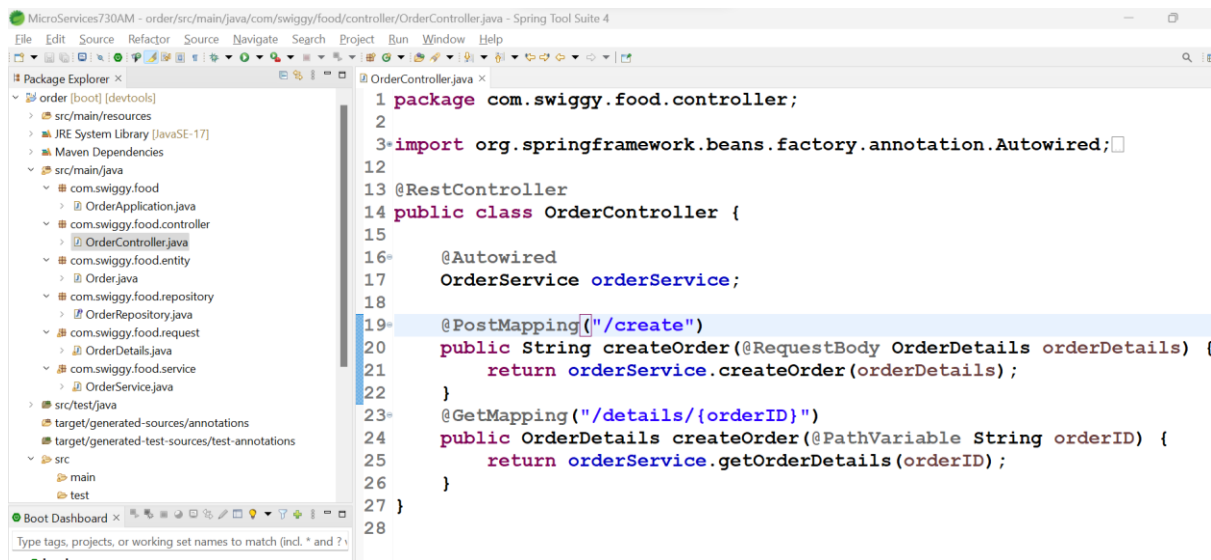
MicroServices730AM - order/src/main/java/com/swiggy/food/controller/OrderController.java - Spring Tool Suite 4

File Edit Source Refactor Source Navigate Search Project Run Window Help

Package Explorer ×

order [boot] [devtools]
src/main/resources
JRE System Library [JavaSE-17]
Maven Dependencies
src/main/java
com.swiggy.food
OrderApplication.java
com.swiggy.food.controller
OrderController.java
com.swiggy.food.entity
Order.java
com.swiggy.food.repository
OrderRepository.java
com.swiggy.food.request
OrderDetails.java
com.swiggy.food.service
OrderService.java
src/test/java
target/generated-sources/annotations
target/generated-test-sources/test-annotations
src
main
test

Boot Dashboard ×

Type tags, projects, or working set names to match (incl. * and ?)

OrderController.java ×

1 package com.swiggy.food.controller;
2
3 import org.springframework.beans.factory.annotation.Autowired;
12
13 @RestController
14 public class OrderController {
15
16 @Autowired
17 OrderService orderService;
18
19 @PostMapping("/create")
20 public String createOrder(@RequestBody OrderDetails orderDetails) {
21 return orderService.createOrder(orderDetails);
22 }
23 @GetMapping("/details/{orderID}")
24 public OrderDetails createOrder(@PathVariable String orderID) {
25 return orderService.getOrderDetails(orderID);
26 }
27 }
28